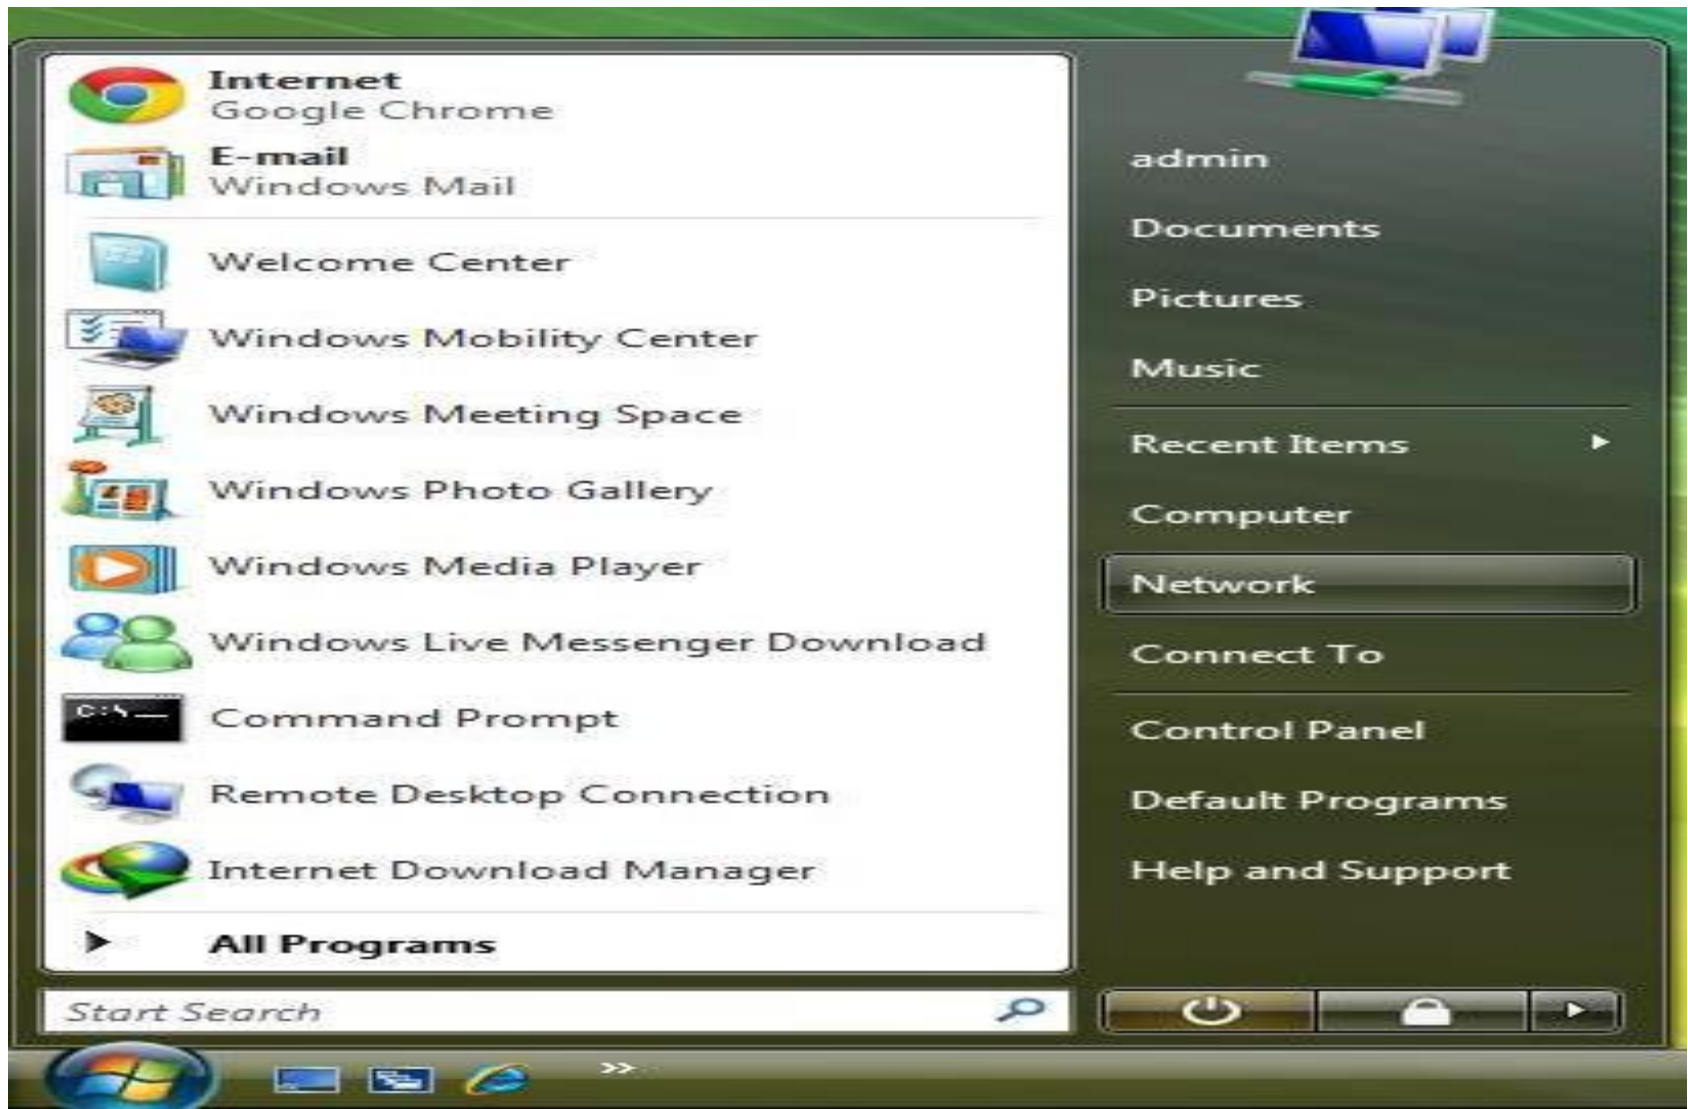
Internet
Google Chrome
E-mail
Windows Mail
Welcome Center
Windows Mobility Center
Windows Meeting Space
Windows Photo Gallery
Windows Media Player
Windows Live Messenger Download
C:\_
Command Prompt
Remote Desktop Connection
Internet Download Manager
All Programs
Start Search

admin
Documents
Pictures
Music
Recent Items
Computer
Network
Connect To
Control Panel
Default Programs
Help and Support

»